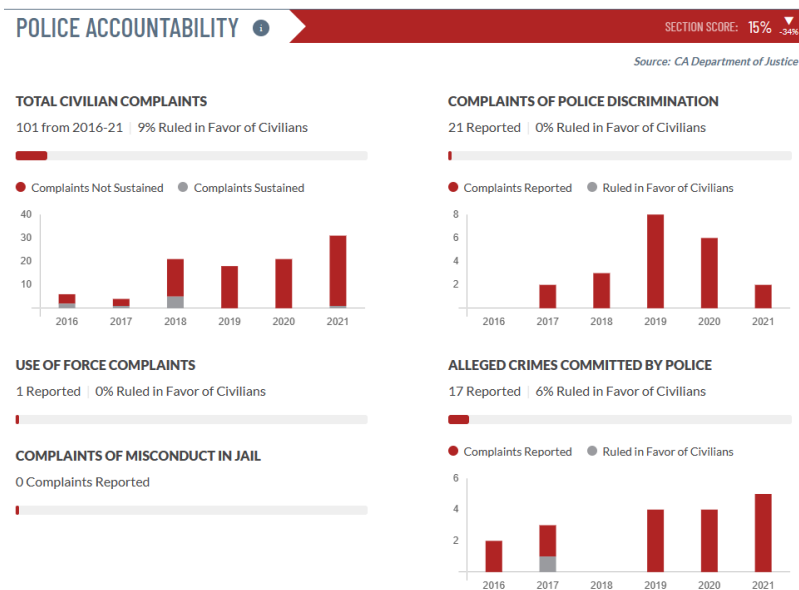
POLICE ACCOUNTABILITY

SECTION SCORE: 15% ▼ -34%

Source: CA Department of Justice

TOTAL CIVILIAN COMPLAINTS

101 from 2016-21 | 9% Ruled in Favor of Civilians

Complaints Not Sustained   Complaints Sustained

40
30
20
10

2016 2017 2018 2019 2020 2021

COMPLAINTS OF POLICE DISCRIMINATION

21 Reported | 0% Ruled in Favor of Civilians

Complaints Reported   Ruled in Favor of Civilians

8
6
4
2

2016 2017 2018 2019 2020 2021

USE OF FORCE COMPLAINTS

1 Reported | 0% Ruled in Favor of Civilians

COMPLAINTS OF MISCONDUCT IN JAIL

0 Complaints Reported

ALLEGED CRIMES COMMITTED BY POLICE

17 Reported | 6% Ruled in Favor of Civilians

Complaints Reported   Ruled in Favor of Civilians

6
4
2

2016 2017 2018 2019 2020 2021